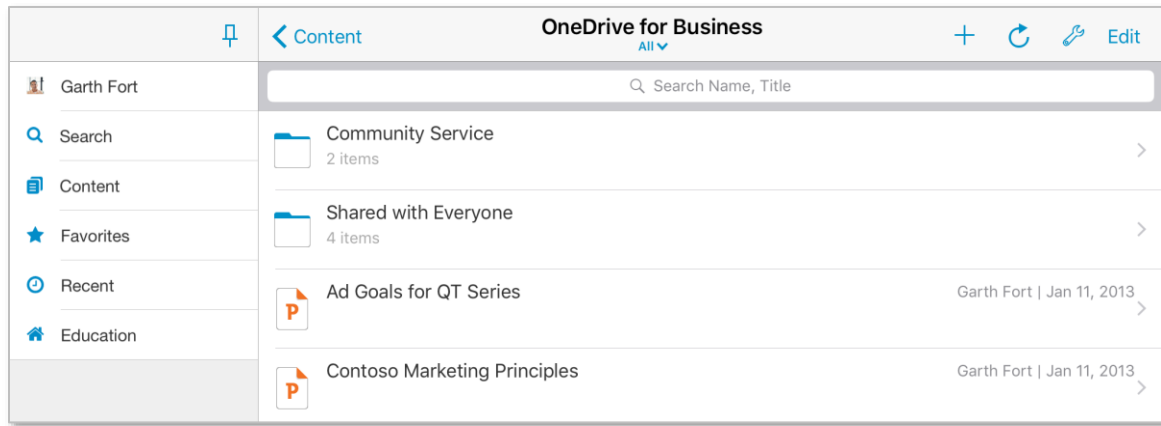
Garth Fort
Search
Content
Favorites
Recent
Education

< Content
OneDrive for Business
All
+ Edit

Search Name, Title

Community Service
2 items

Shared with Everyone
4 items

P
Ad Goals for QT Series
Garth Fort | Jan 11, 2013

P
Contoso Marketing Principles
Garth Fort | Jan 11, 2013